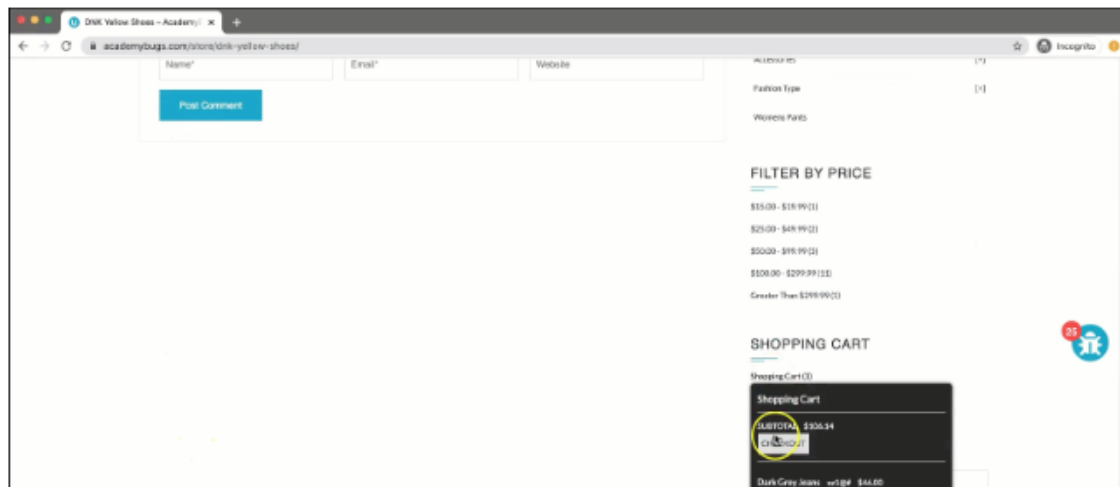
DNK Yellow Shoes – Academy ×
+
academybugs.com/store/dnk-yellow-shoes/
Incognito

Name*
Email*
Website
Post Comment

Accessories [+]
Fashion Type [+]
Womens Pants

FILTER BY PRICE
$15.00 - $19.99 (1)
$25.00 - $49.99 (2)
$50.00 - $99.99 (3)
$100.00 - $299.99 (11)
Greater Than $299.99 (1)

SHOPPING CART
Shopping Cart (3)

Shopping Cart
SUBTOTAL $106.34
CHECKOUT
Dark Grey Jeans x1 @ $66.00

25